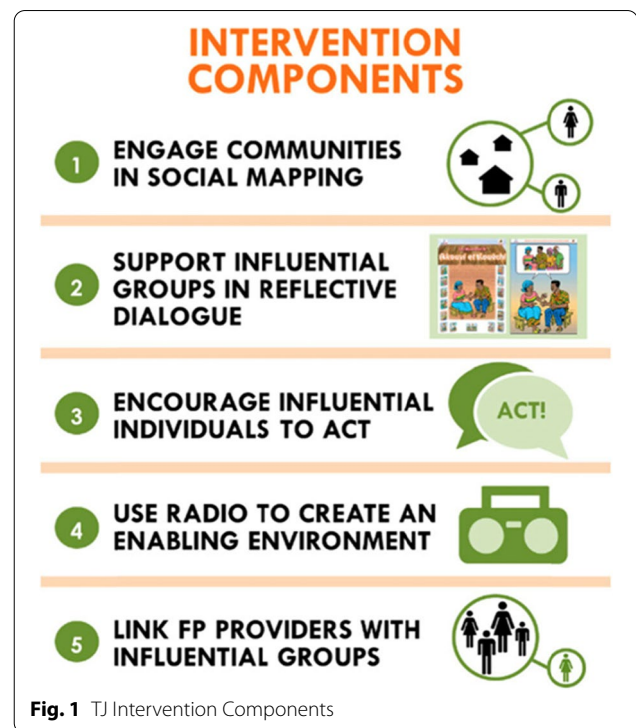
INTERVENTION COMPONENTS

1 ENGAGE COMMUNITIES IN SOCIAL MAPPING

2 SUPPORT INFLUENTIAL GROUPS IN REFLECTIVE DIALOGUE

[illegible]

3 ENCOURAGE INFLUENTIAL INDIVIDUALS TO ACT

ACT!

4 USE RADIO TO CREATE AN ENABLING ENVIRONMENT

5 LINK FP PROVIDERS WITH INFLUENTIAL GROUPS

Fig. 1 TJ Intervention Components